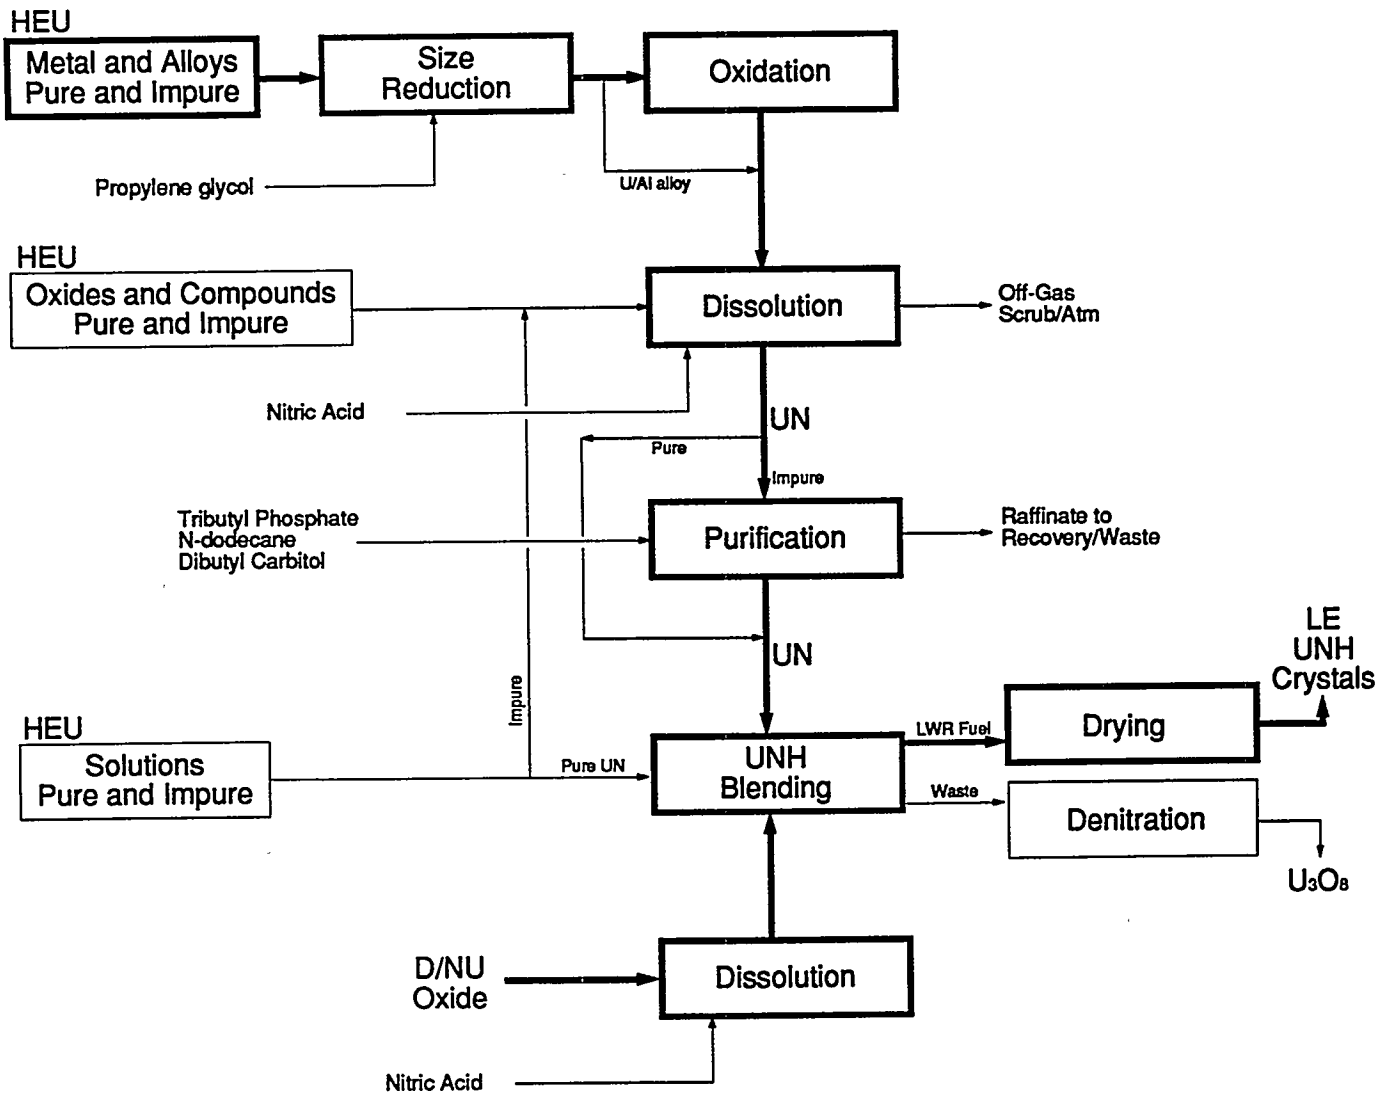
HEU
Metal and Alloys
Pure and Impure

Size
Reduction

Oxidation

Propylene glycol

U/Al alloy

HEU
Oxides and Compounds
Pure and Impure

Dissolution

Off-Gas
Scrub/Atm

Nitric Acid

UN

Pure

Impure

Tributyl Phosphate
N-dodecane
Dibutyl Carbitol

Purification

Raffinate to
Recovery/Waste

UN

LE
UNH
Crystals

Impure

HEU
Solutions
Pure and Impure

Pure UN

UNH
Blending

LWR Fuel

Drying

Waste

Denitration

$U_3O_8$

D/NU
Oxide

Dissolution

Nitric Acid